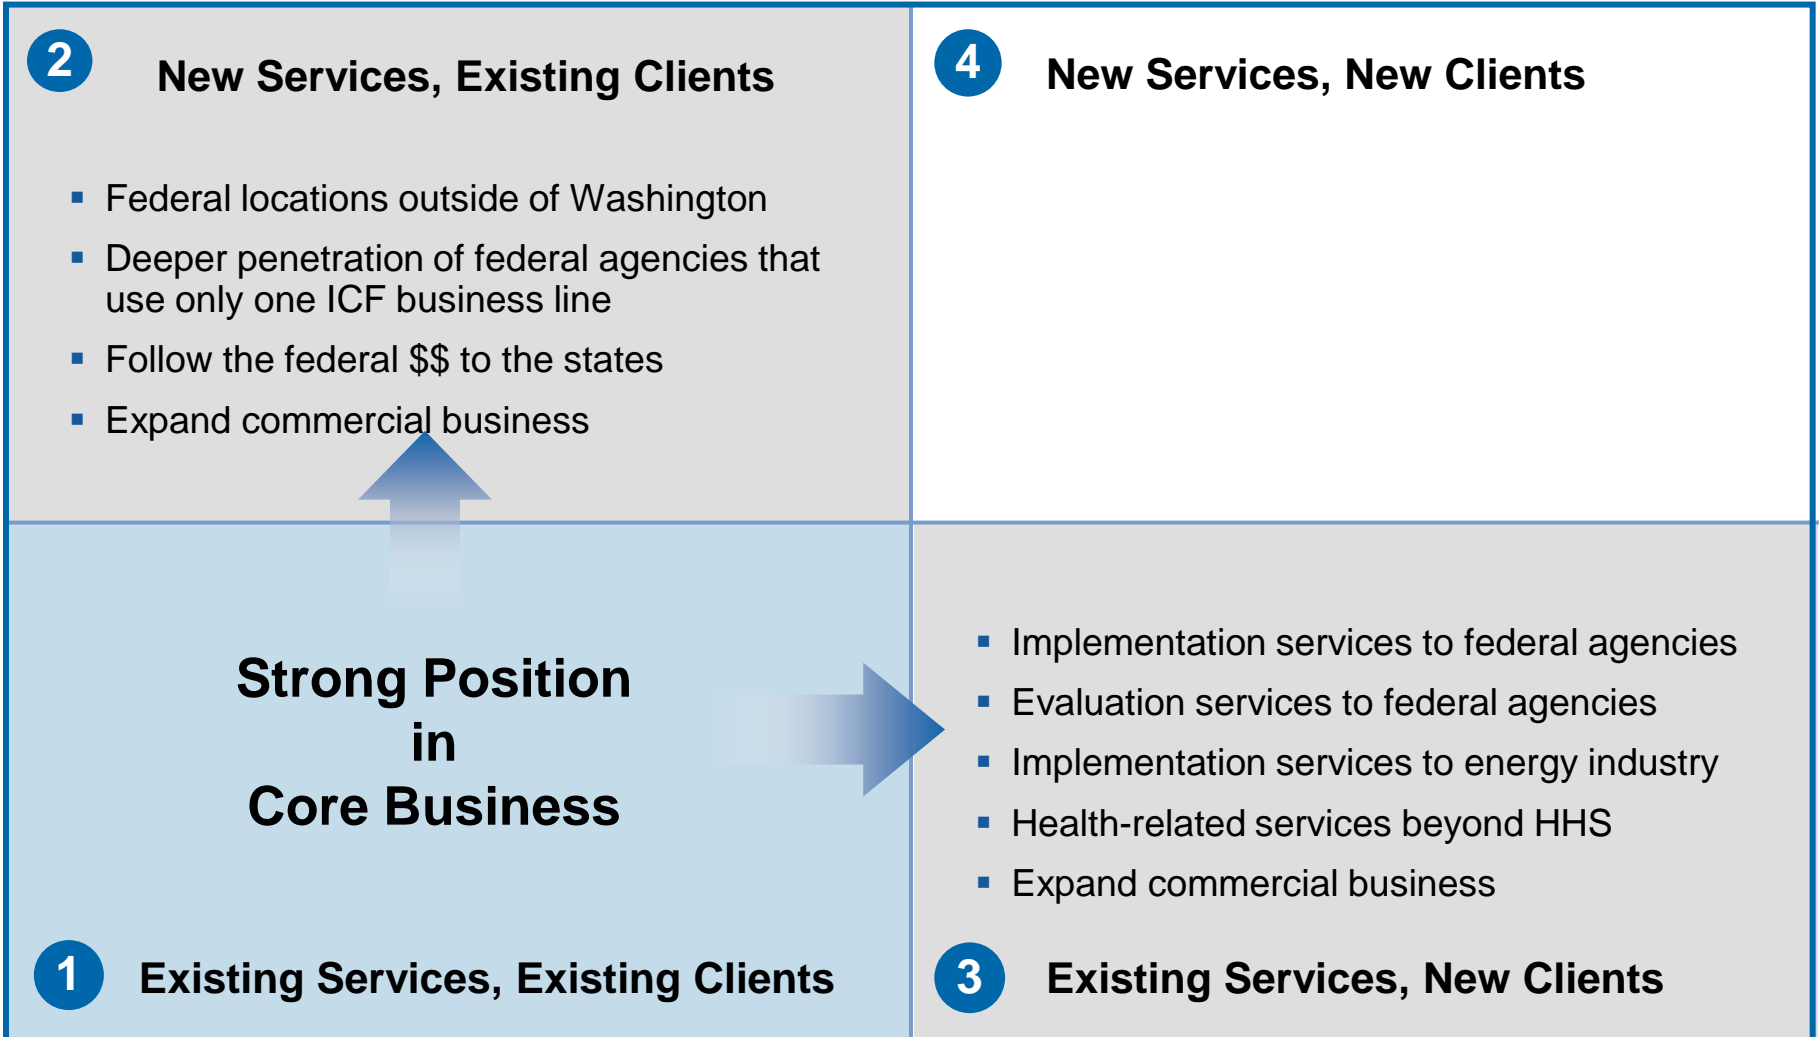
2 New Services, Existing Clients

- Federal locations outside of Washington
- Deeper penetration of federal agencies that use only one ICF business line
- Follow the federal $$ to the states
- Expand commercial business

4 New Services, New Clients

Strong Position in Core Business

- Implementation services to federal agencies
- Evaluation services to federal agencies
- Implementation services to energy industry
- Health-related services beyond HHS
- Expand commercial business

1 Existing Services, Existing Clients

3 Existing Services, New Clients